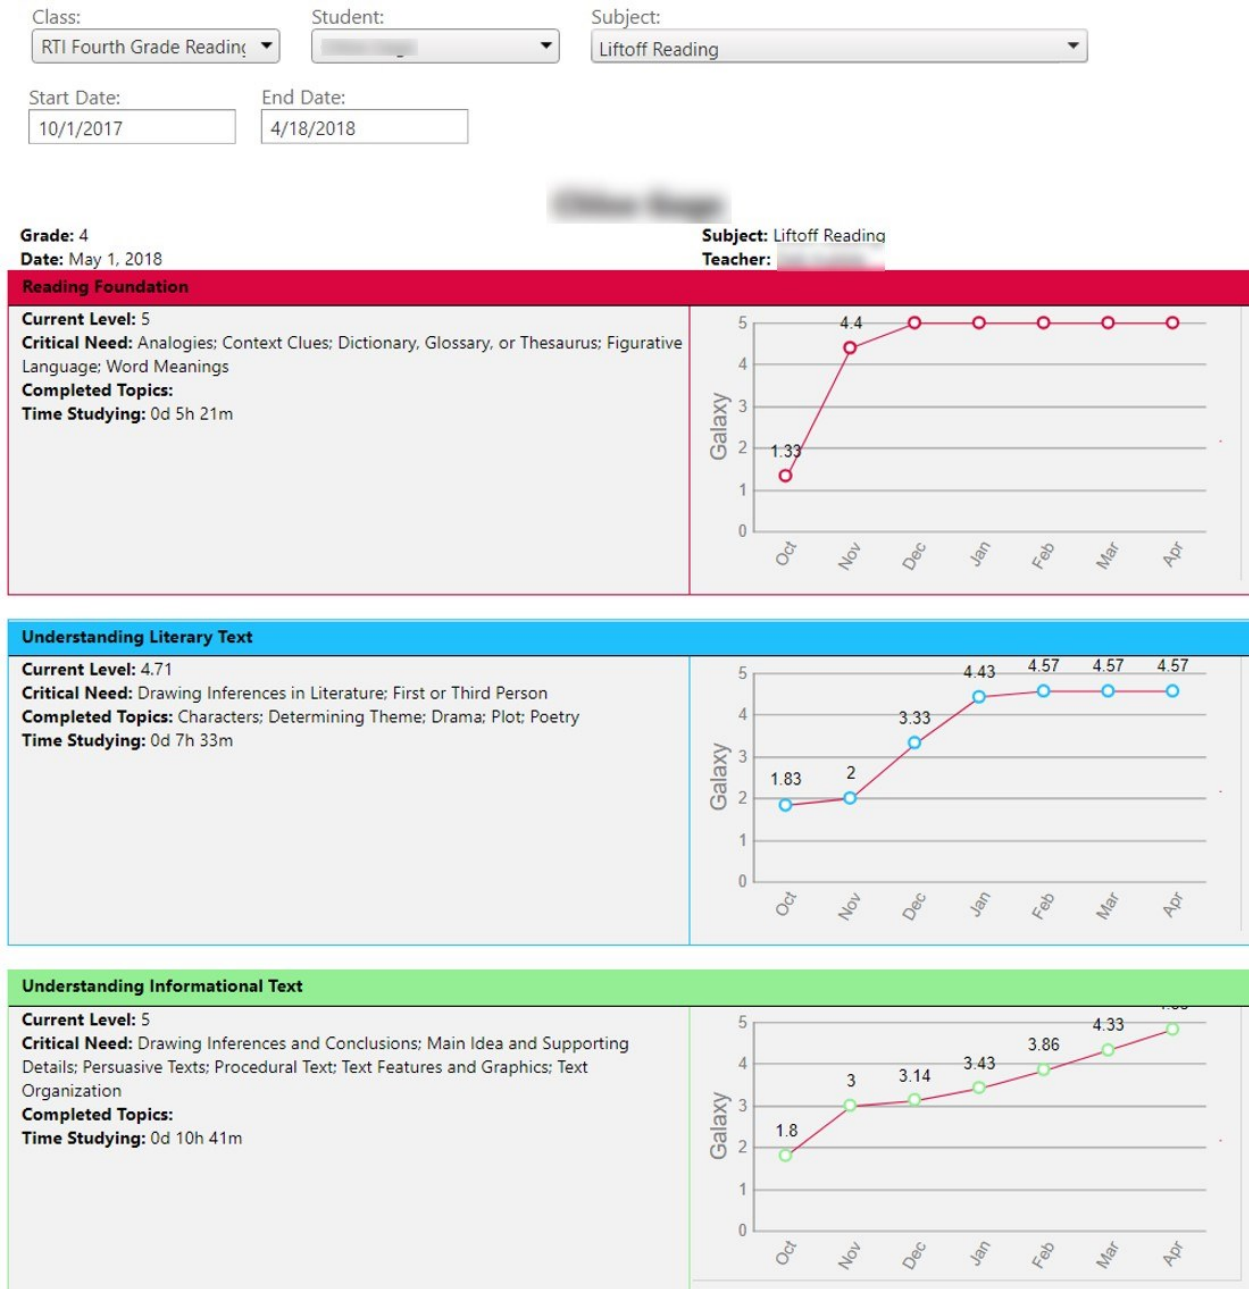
Class:
RTI Fourth Grade Readin

Student:
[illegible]

Subject:
Liftoff Reading

Start Date:
10/1/2017

End Date:
4/18/2018

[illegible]

Grade: 4
Date: May 1, 2018

Subject: Liftoff Reading
Teacher: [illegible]

Reading Foundation

Current Level: 5
Critical Need: Analogies; Context Clues; Dictionary, Glossary, or Thesaurus; Figurative Language; Word Meanings
Completed Topics:
Time Studying: 0d 5h 21m

Galaxy
0
1
2
3
4
5
1.33
4.4
Oct
Nov
Dec
Jan
Feb
Mar
Apr

Understanding Literary Text

Current Level: 4.71
Critical Need: Drawing Inferences in Literature; First or Third Person
Completed Topics: Characters; Determining Theme; Drama; Plot; Poetry
Time Studying: 0d 7h 33m

Galaxy
0
1
2
3
4
5
1.83
2
3.33
4.43
4.57
4.57
4.57
Oct
Nov
Dec
Jan
Feb
Mar
Apr

Understanding Informational Text

Current Level: 5
Critical Need: Drawing Inferences and Conclusions; Main Idea and Supporting Details; Persuasive Texts; Procedural Text; Text Features and Graphics; Text Organization
Completed Topics:
Time Studying: 0d 10h 41m

Galaxy
0
1
2
3
4
5
1.8
3
3.14
3.43
3.86
4.33
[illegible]
Oct
Nov
Dec
Jan
Feb
Mar
Apr